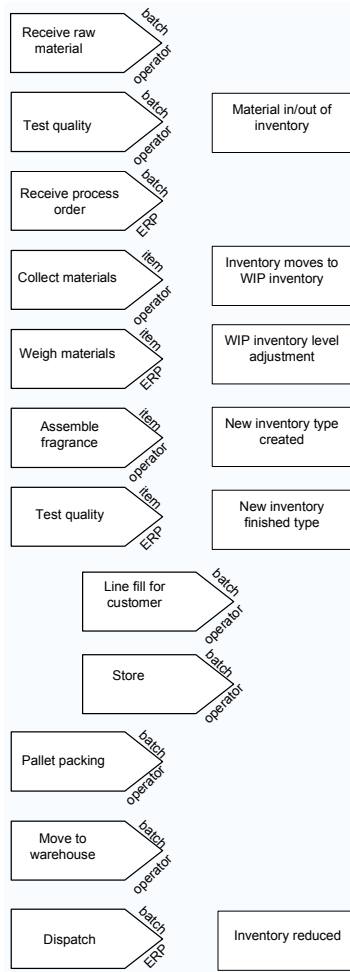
Receive raw material
batch
operator

Test quality
batch
operator

Material in/out of inventory

Receive process order
batch
ERP

Collect materials
item
operator

Inventory moves to WIP inventory

Weigh materials
item
ERP

WIP inventory level adjustment

Assemble fragrance
item
operator

New inventory type created

Test quality
item
ERP

New inventory finished type

Line fill for customer
batch
operator

Store
batch
operator

Pallet packing
batch
operator

Move to warehouse
batch
operator

Dispatch
batch
ERP

Inventory reduced